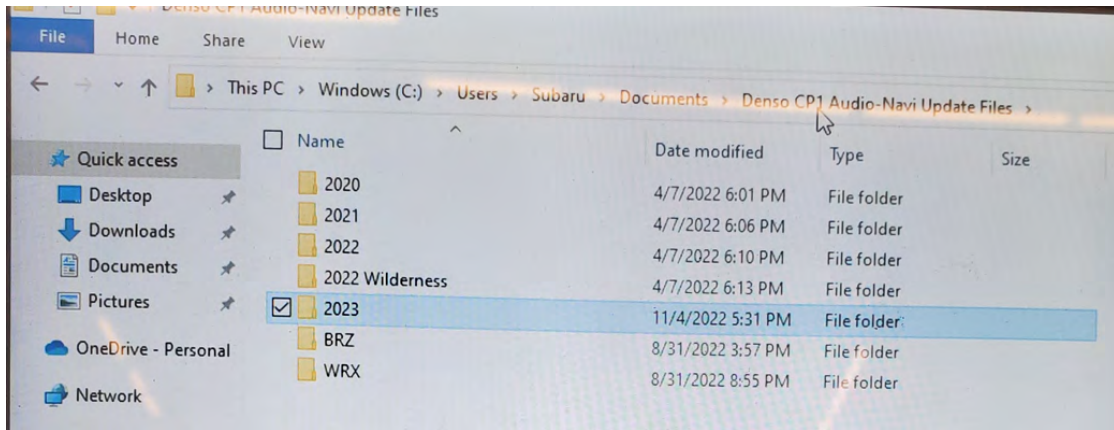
Denso CP1 Audio-Navi Update Files

File Home Share View

This PC > Windows (C:) > Users > Subaru > Documents > Denso CP1 Audio-Navi Update Files >

Quick access
Desktop
Downloads
Documents
Pictures
OneDrive - Personal
Network

| Name | Date modified | Type | Size |
|---|---|---|---|
| 2020 | 4/7/2022 6:01 PM | File folder | |
| 2021 | 4/7/2022 6:06 PM | File folder | |
| 2022 | 4/7/2022 6:10 PM | File folder | |
| 2022 Wilderness | 4/7/2022 6:13 PM | File folder | |
| 2023 | 11/4/2022 5:31 PM | File folder | |
| BRZ | 8/31/2022 3:57 PM | File folder | |
| WRX | 8/31/2022 8:55 PM | File folder | |